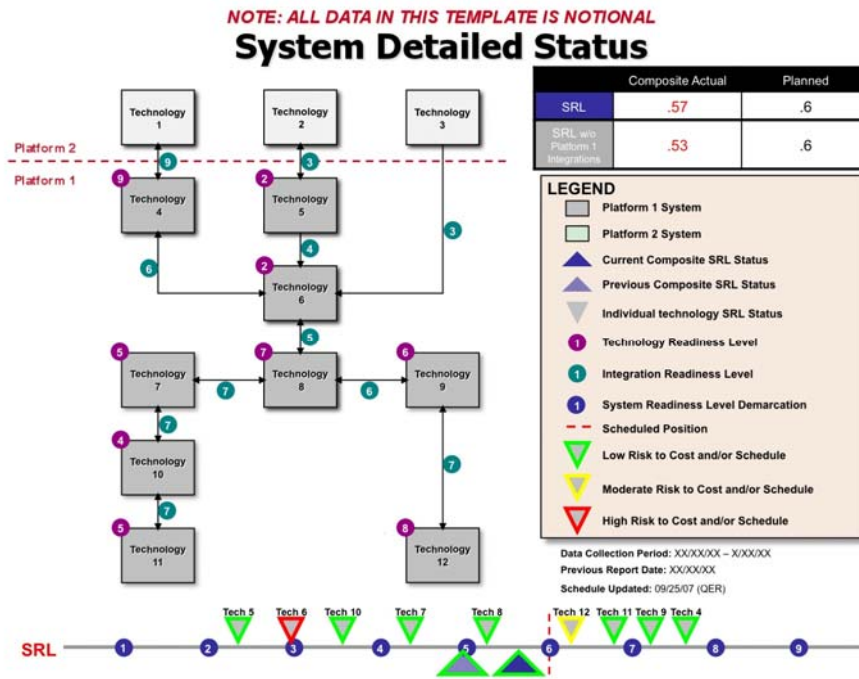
NOTE: ALL DATA IN THIS TEMPLATE IS NOTIONAL

System Detailed Status

|  | Composite Actual | Planned |
|---|---|---|
| SRL | .57 | .6 |
| SRL w/o Platform 1 Integrations | .53 | .6 |

Technology 1

Technology 2

Technology 3

Platform 2

Platform 1

9

3

9

Technology 4

2

Technology 5

3

4

6

2

Technology 6

5

5

Technology 7

7

Technology 8

6

Technology 9

7

6

7

4

Technology 10

7

7

5

Technology 11

8

Technology 12

LEGEND

Platform 1 System

Platform 2 System

Current Composite SRL Status

Previous Composite SRL Status

Individual technology SRL Status

1 Technology Readiness Level

1 Integration Readiness Level

1 System Readiness Level Demarcation

Scheduled Position

Low Risk to Cost and/or Schedule

Moderate Risk to Cost and/or Schedule

High Risk to Cost and/or Schedule

Data Collection Period: XX/XX/XX – X/XX/XX

Previous Report Date: XX/XX/XX

Schedule Updated: 09/25/07 (QER)

Tech 5 Tech 6 Tech 10 Tech 7 Tech 8 Tech 12 Tech 11 Tech 9 Tech 4

SRL 1 2 3 4 5 6 7 8 9